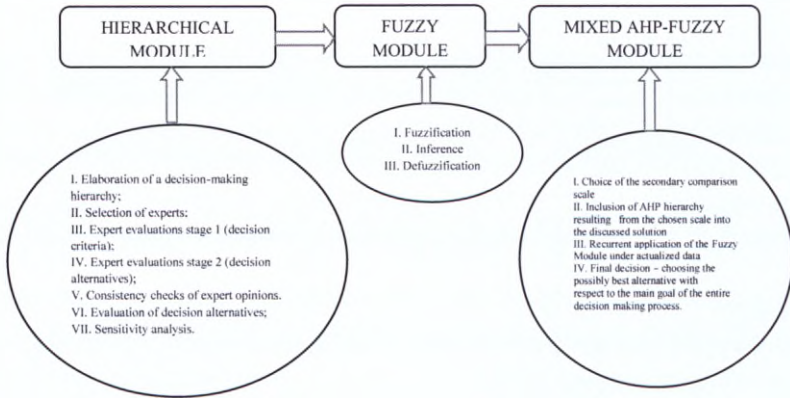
HIERARCHICAL MODULE

FUZZY MODULE

MIXED AHP-FUZZY MODULE

I. Elaboration of a decision-making hierarchy;
II. Selection of experts:
III. Expert evaluations stage 1 (decision criteria);
IV. Expert evaluations stage 2 (decision alternatives);
V. Consistency checks of expert opinions.
VI. Evaluation of decision alternatives;
VII. Sensitivity analysis.

I. Fuzzification
II. Inference
III. Defuzzification

I. Choice of the secondary comparison scale
II. Inclusion of AHP hierarchy resulting from the chosen scale into the discussed solution
III. Recurrent application of the Fuzzy Module under actualized data
IV. Final decision - choosing the possibly best alternative with respect to the main goal of the entire decision making process.